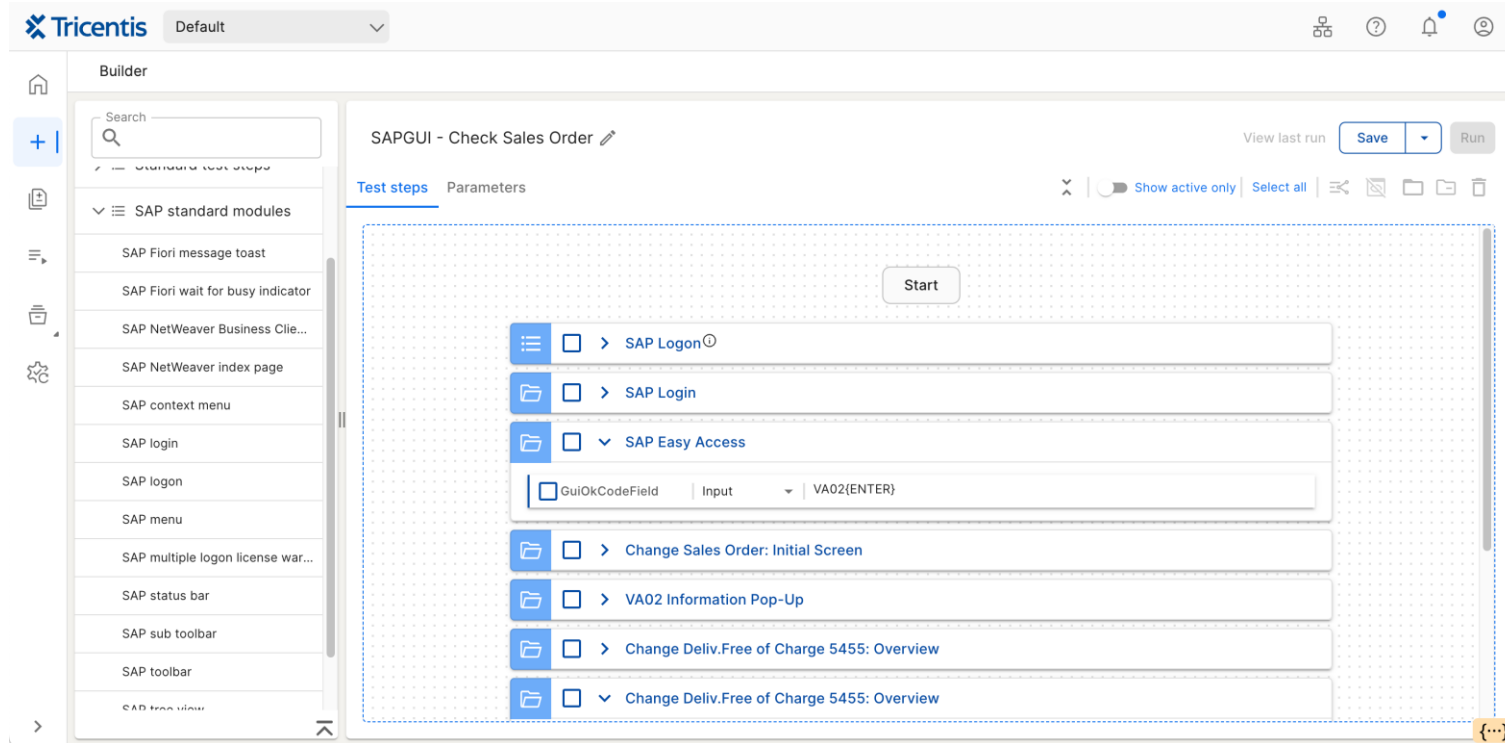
Tricentis Default

Builder

Search

Standard test steps

SAP standard modules

SAP Fiori message toast

SAP Fiori wait for busy indicator

SAP NetWeaver Business Clie...

SAP NetWeaver index page

SAP context menu

SAP login

SAP logon

SAP menu

SAP multiple logon license war...

SAP status bar

SAP sub toolbar

SAP toolbar

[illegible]

SAPGUI - Check Sales Order

View last run Save Run

Test steps Parameters

Show active only Select all

Start

SAP Logon

SAP Login

SAP Easy Access

GuiOkCodeField Input VA02{ENTER}

Change Sales Order: Initial Screen

VA02 Information Pop-Up

Change Deliv.Free of Charge 5455: Overview

Change Deliv.Free of Charge 5455: Overview

{...}